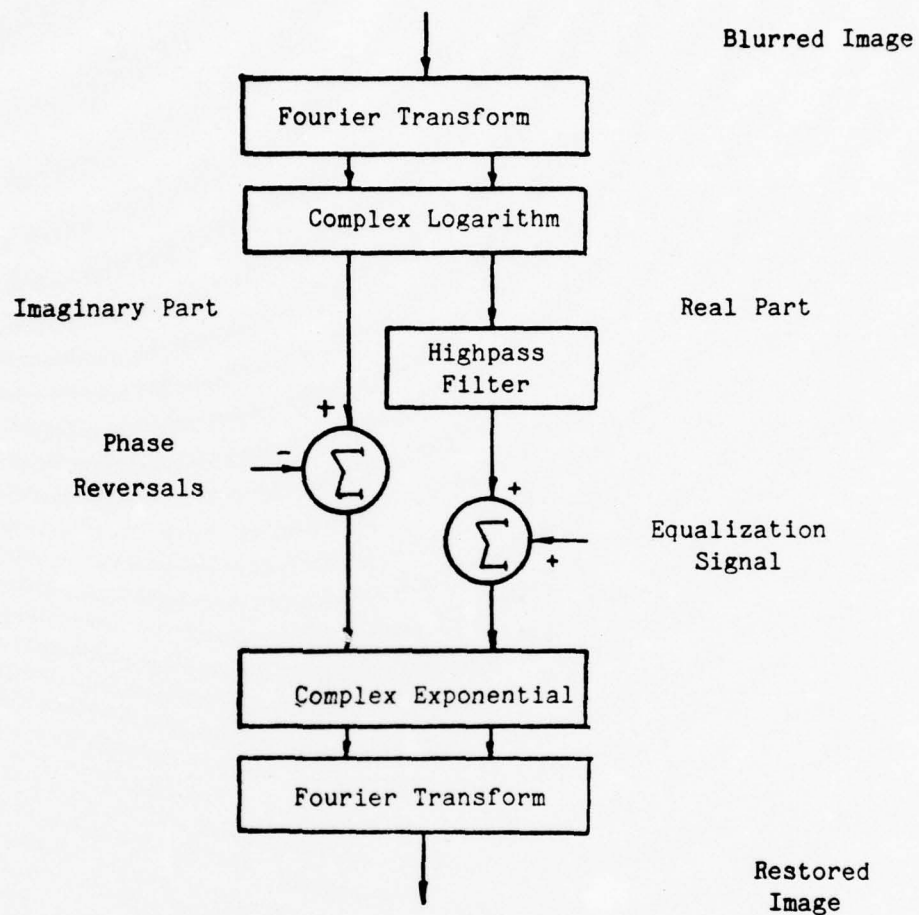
Blurred Image

Fourier Transform

Complex Logarithm

Imaginary Part

Real Part

Highpass Filter

+

Phase Reversals

-

$\sum$

+

$\sum$

Equalization Signal

+

Complex Exponential

Fourier Transform

Restored Image